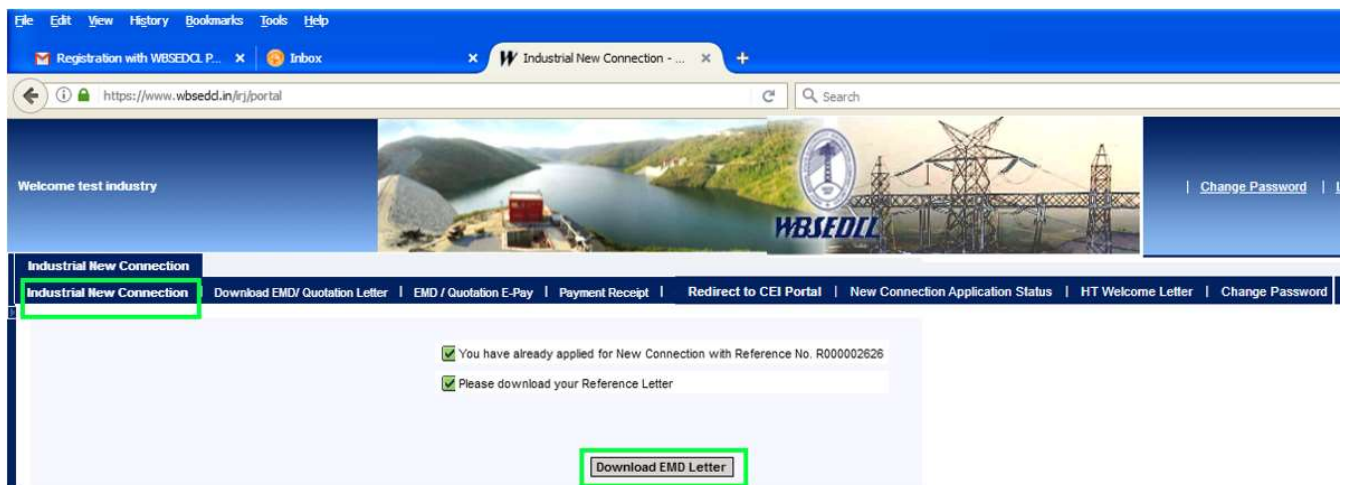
File Edit View History Bookmarks Tools Help

Registration with WBSEDCL P... ×
Inbox
×
Industrial New Connection - ... ×
+

https://www.wbsedcl.in/irj/portal
Search

Welcome test industry

WBSEDCL

| Change Password |

Industrial New Connection

Industrial New Connection | Download EMD/ Quotation Letter | EMD / Quotation E-Pay | Payment Receipt | Redirect to CEI Portal | New Connection Application Status | HT Welcome Letter | Change Password |

You have already applied for New Connection with Reference No. R000002626

Please download your Reference Letter

Download EMD Letter